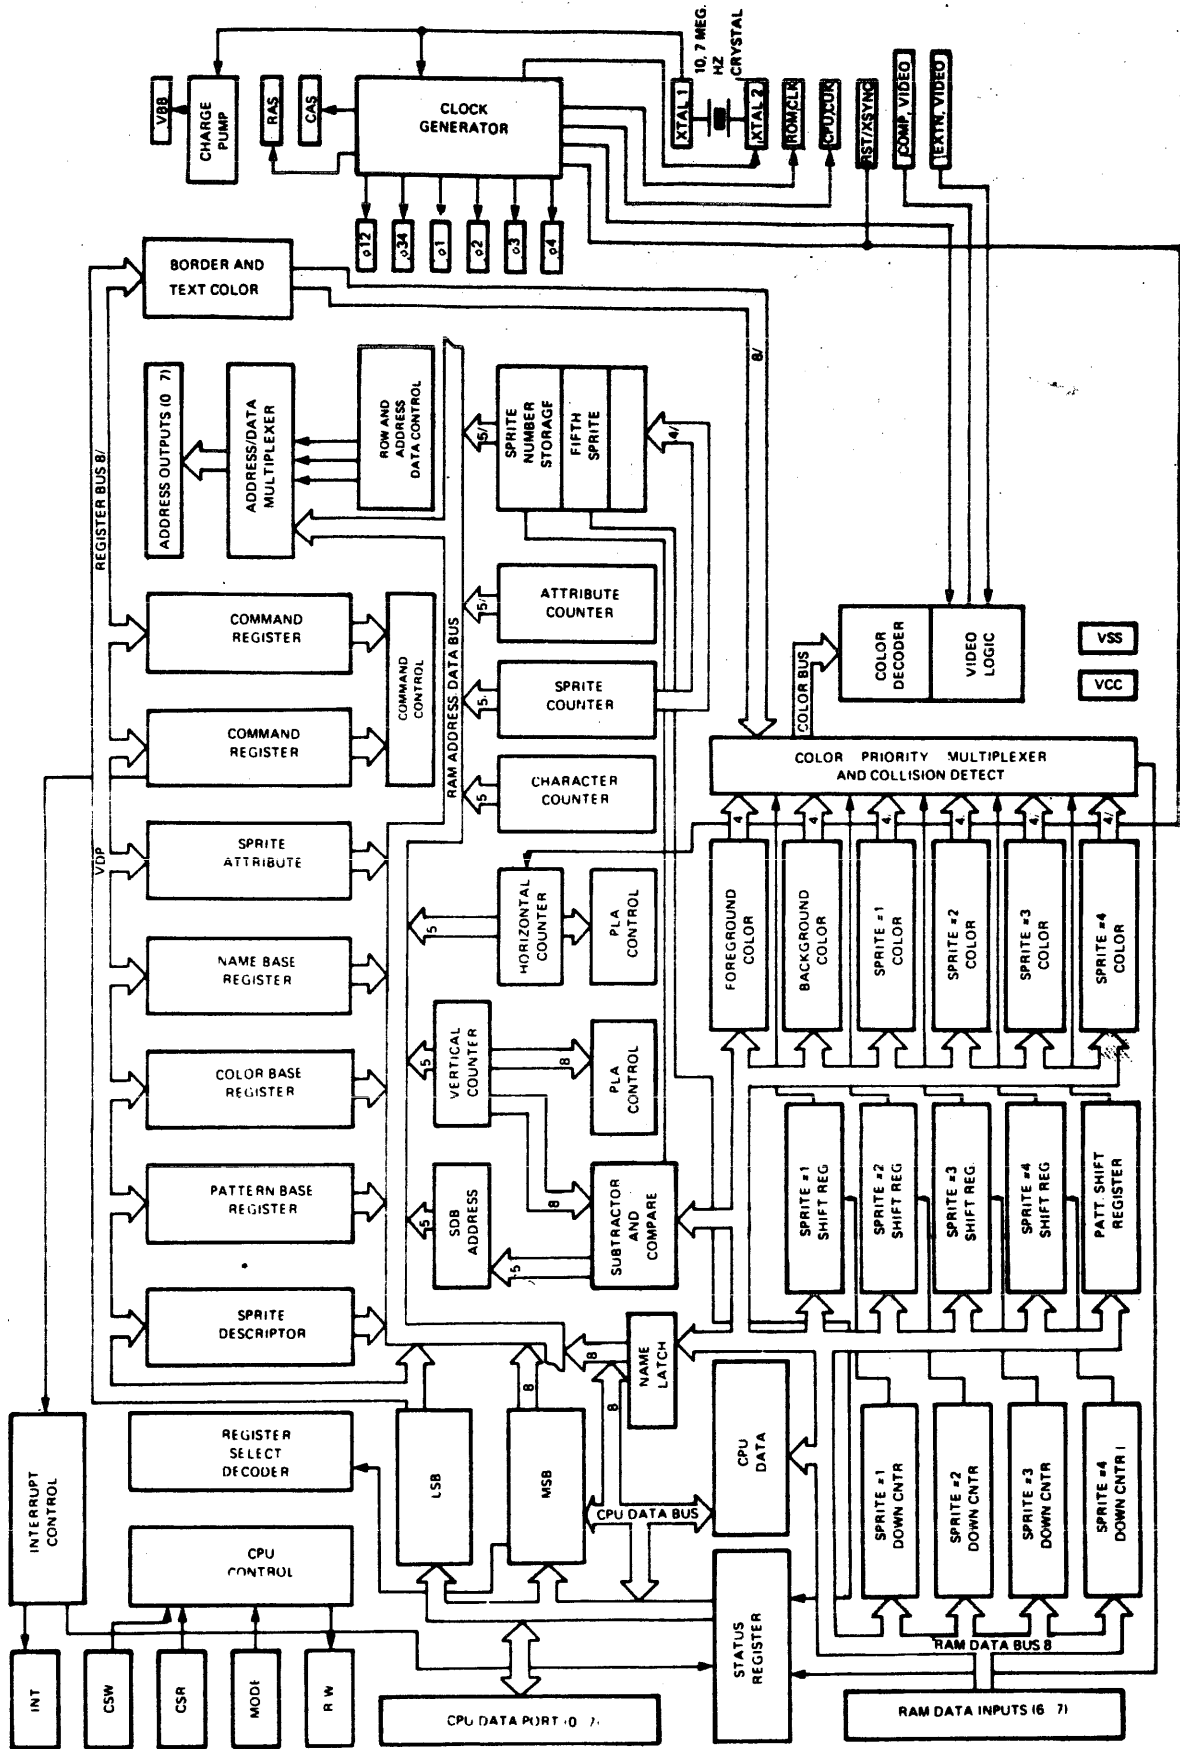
10, 7 MEG. HZ CRYSTAL

VBB

CHARGE PUMP

RAS

CAS

CLOCK GENERATOR

XTAL 1

XTAL 2

ROMCLR

CPUCLK

RST/XSYNC

COMP. VIDEO

EXTN. VIDEO

ø12

ø34

ø1

ø2

ø3

ø4

BORDER AND TEXT COLOR

8/

ADDRESS OUTPUTS (0 7)

ADDRESS/DATA MULTIPLEXER

ROW AND ADDRESS DATA CONTROL

SPRITE NUMBER STORAGE

FIFTH SPRITE

5/

4/

REGISTER BUS 8/

ATTRIBUTE COUNTER

5/

COMMAND REGISTER

COMMAND CONTROL

RAM ADDRESS DATA BUS

COLOR DECODER

VIDEO LOGIC

VSS

VCC

SPRITE COUNTER

5

COLOR BUS

COMMAND REGISTER

COLOR PRIORITY MULTIPLEXER AND COLLISION DETECT

CHARACTER COUNTER

5

4

4

4

4

4

4/

VDP

SPRITE ATTRIBUTE

HORIZONTAL COUNTER

PLA CONTROL

5

FOREGROUND COLOR

BACKGROUND COLOR

SPRITE #1 COLOR

SPRITE #2 COLOR

SPRITE #3 COLOR

SPRITE #4 COLOR

NAME BASE REGISTER

VERTICAL COUNTER

5

8

PLA CONTROL

COLOR BASE REGISTER

SPRITE #1 SHIFT REG

SPRITE #2 SHIFT REG

SPRITE #3 SHIFT REG

SPRITE #4 SHIFT REG

PATT. SHIFT REGISTER

PATTERN BASE REGISTER

SDB ADDRESS

5

8

SUBTRACTOR AND COMPARE

5

SPRITE DESCRIPTOR

NAME LATCH

8

8

8

CPU DATA

INTERRUPT CONTROL

REGISTER SELECT DECODER

LSB

MSB

SPRITE #1 DOWN CNTR

SPRITE #2 DOWN CNTR

SPRITE #3 DOWN CNTR

SPRITE #4 DOWN CNTR

CPU DATA BUS

CPU CONTROL

STATUS REGISTER

RAM DATA BUS 8

INT

CSW

CSR

MODE

R W

CPU DATA PORT (0 7)

RAM DATA INPUTS (6 7)